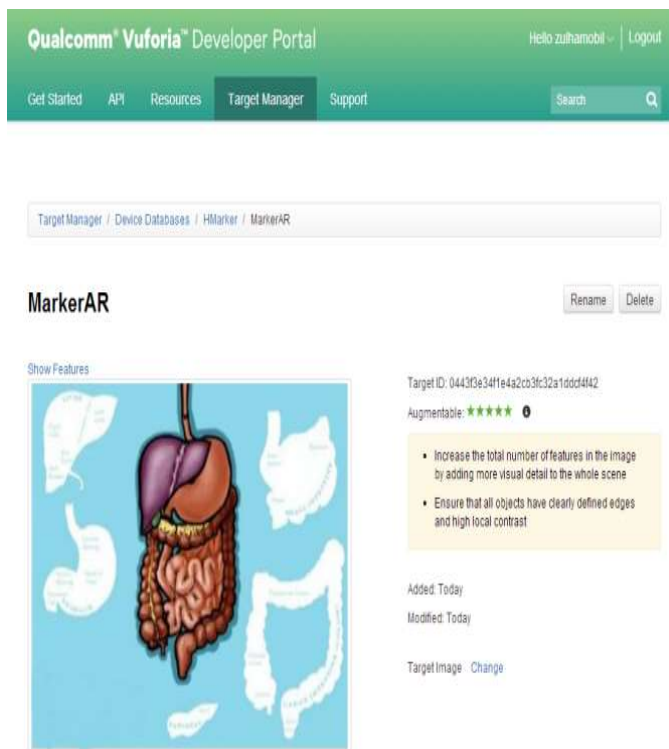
Qualcomm® Vuforia™ Developer Portal

Hello zulhamobil | Logout

Get Started API Resources Target Manager Support

Search

Target Manager / Device Databases / HMarker / MarkerAR

MarkerAR

Rename Delete

Show Features

Target ID: 0443f3e34f1e4a2cb3fc32a1dddf4f42

Augmentable: ★★★★★

- Increase the total number of features in the image by adding more visual detail to the whole scene
- Ensure that all objects have clearly defined edges and high local contrast

Added: Today

Modified: Today

Target Image Change